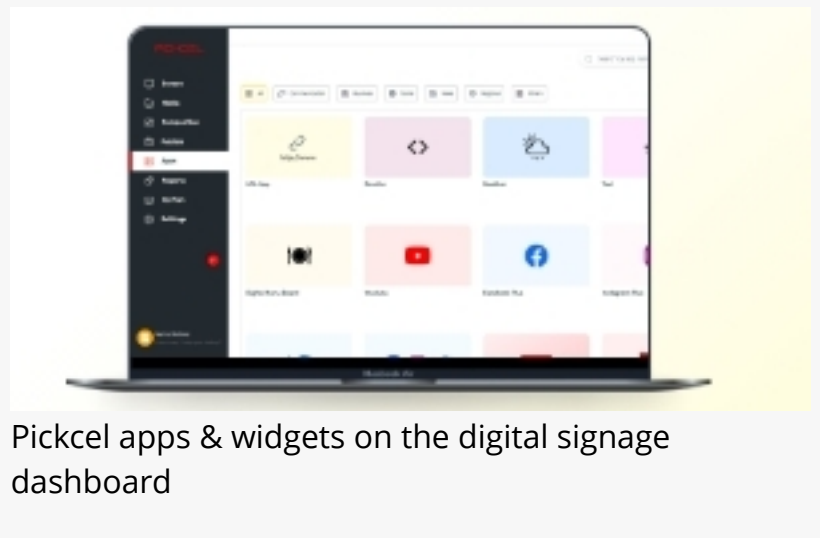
PICKCEL

Screens
Media
Composition
Schedule
Apps
Reports
Team
Settings

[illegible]

URL App
Embed
Weather
Text

Digital Menu Board
YouTube
Facebook Plus
Instagram Plus

MacBook Air

Pickcel apps & widgets on the digital signage dashboard